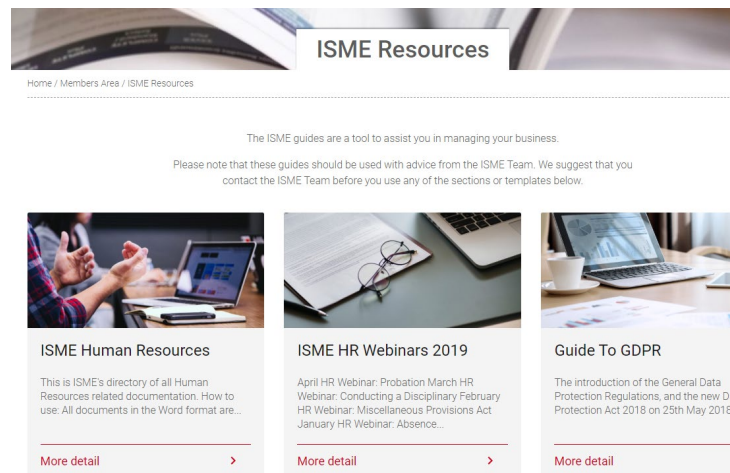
ISME Resources

Home / Members Area / ISME Resources

The ISME guides are a tool to assist you in managing your business.

Please note that these guides should be used with advice from the ISME Team. We suggest that you contact the ISME Team before you use any of the sections or templates below.

ISME Human Resources

This is ISME's directory of all Human Resources related documentation. How to use: All documents in the Word format are...

More detail >

ISME HR Webinars 2019

April HR Webinar: Probation March HR Webinar: Conducting a Disciplinary February HR Webinar: Miscellaneous Provisions Act January HR Webinar: Absence...

More detail >

Guide To GDPR

The introduction of the General Data Protection Regulations, and the new D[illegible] Protection Act 2018 on 25th May 2018

More detail